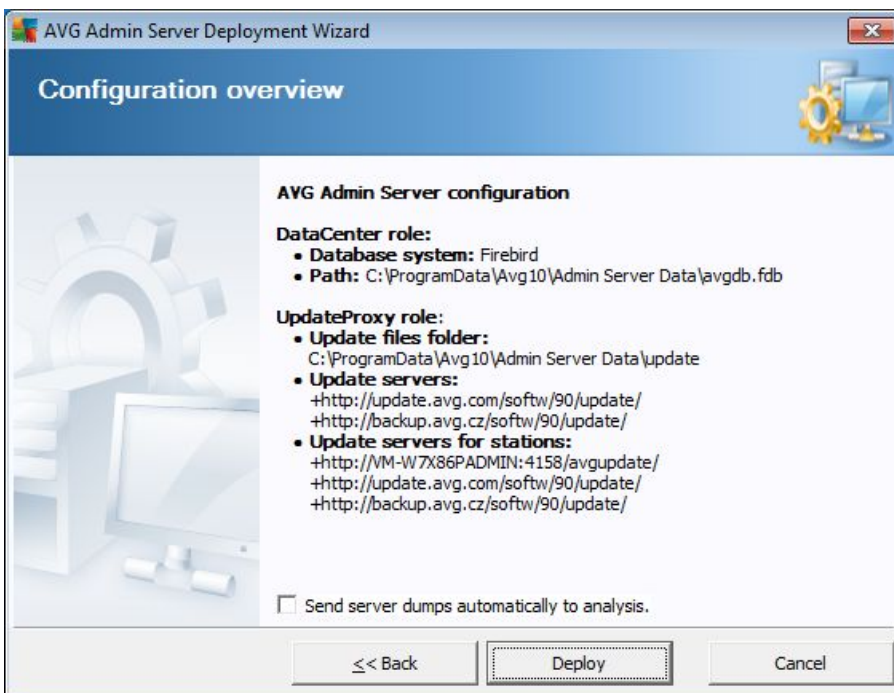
AVG Admin Server Deployment Wizard

Configuration overview

AVG Admin Server configuration

DataCenter role:
• Database system: Firebird
• Path: C:\ProgramData\Avg10\Admin Server Data\avgdb.fdb

UpdateProxy role:
• Update files folder:
C:\ProgramData\Avg10\Admin Server Data\update
• Update servers:
+http://update.avg.com/softw/90/update/
+http://backup.avg.cz/softw/90/update/
• Update servers for stations:
+http://VM-W7X86PADMIN:4158/avgupdate/
+http://update.avg.com/softw/90/update/
+http://backup.avg.cz/softw/90/update/

Send server dumps automatically to analysis.

<< Back

Deploy

Cancel